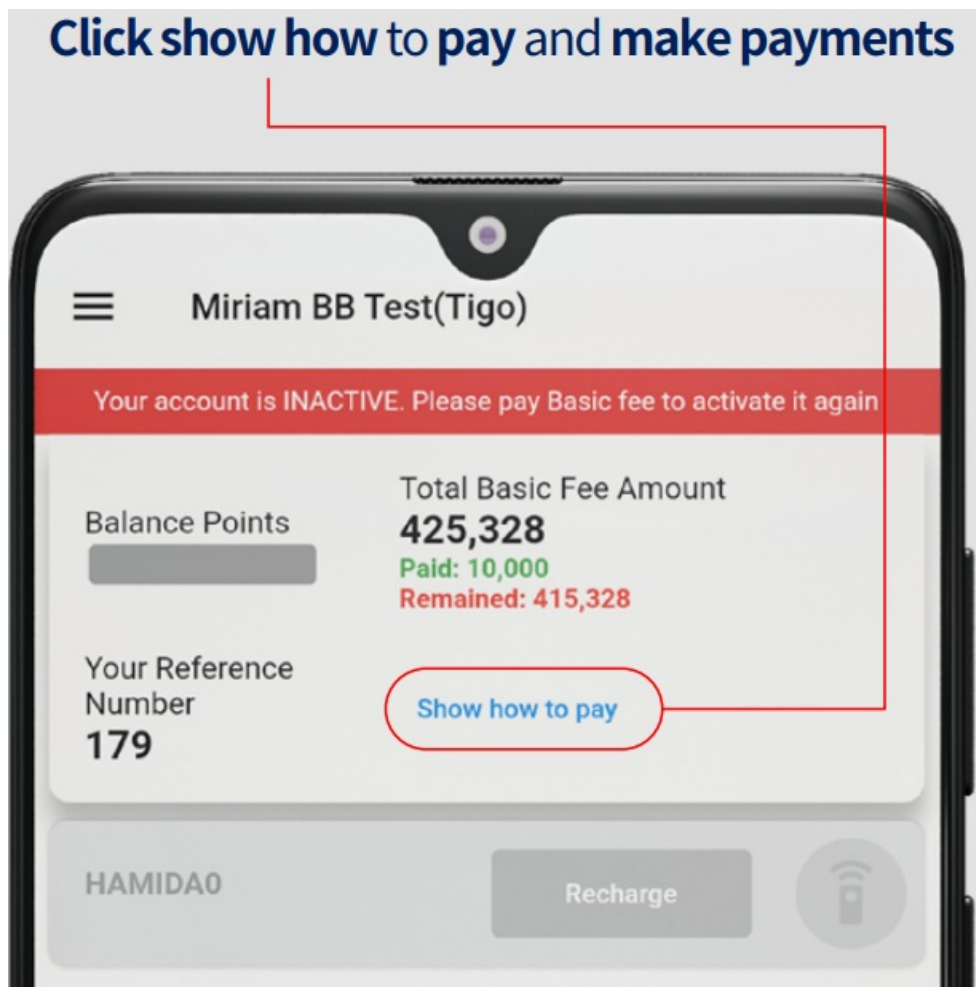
Click show how to pay and make payments

Miriam BB Test(Tigo)

Your account is INACTIVE. Please pay Basic fee to activate it again

Balance Points

Total Basic Fee Amount
425,328
Paid: 10,000
Remained: 415,328

Your Reference Number
179

Show how to pay

HAMIDA0

Recharge